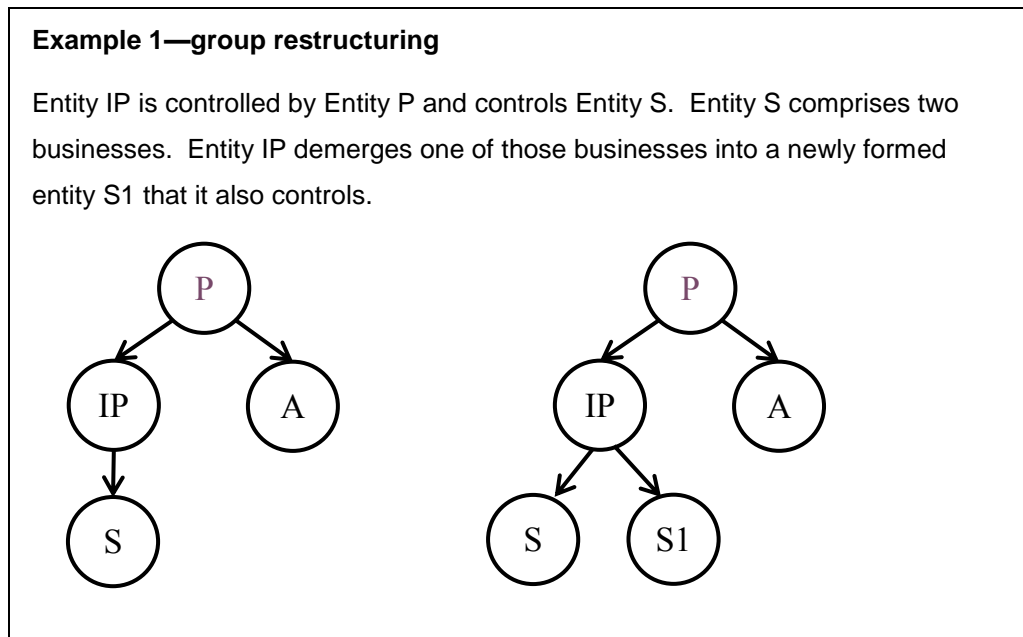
**Example 1—group restructuring**

Entity IP is controlled by Entity P and controls Entity S. Entity S comprises two businesses. Entity IP demerges one of those businesses into a newly formed entity S1 that it also controls.

P
IP
A
S

P
IP
A
S
S1